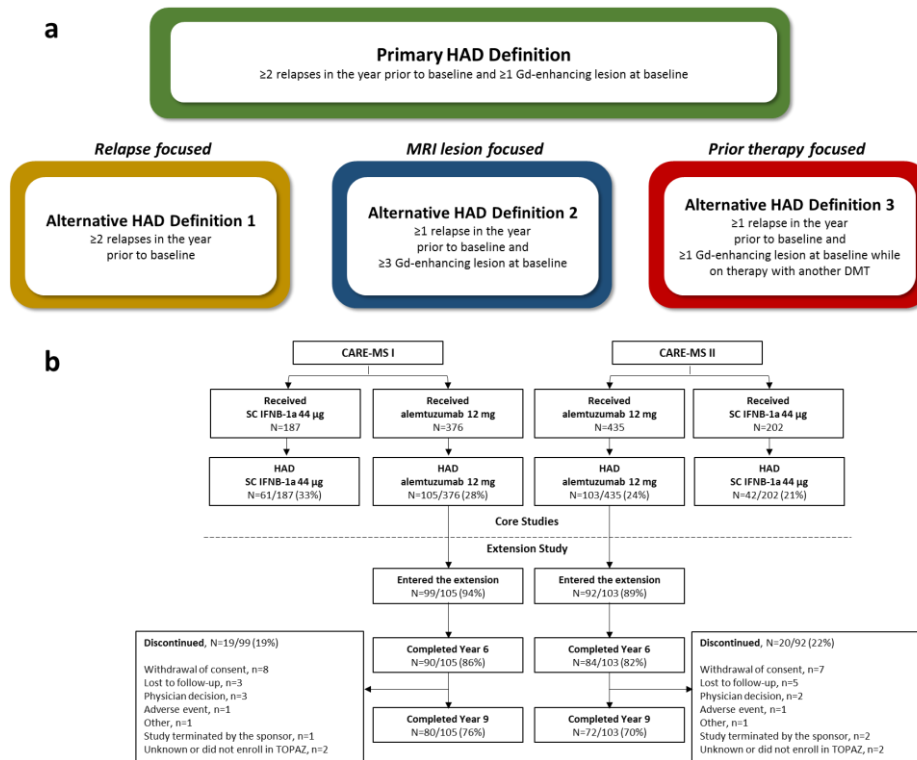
a

Primary HAD Definition
≥2 relapses in the year prior to baseline and ≥1 Gd-enhancing lesion at baseline

Relapse focused

Alternative HAD Definition 1
≥2 relapses in the year prior to baseline

MRI lesion focused

Alternative HAD Definition 2
≥1 relapse in the year prior to baseline and ≥3 Gd-enhancing lesion at baseline

Prior therapy focused

Alternative HAD Definition 3
≥1 relapse in the year prior to baseline and ≥1 Gd-enhancing lesion at baseline while on therapy with another DMT

b

CARE-MS I

CARE-MS II

Received SC IFNB-1a 44 µg N=187

Received alemtuzumab 12 mg N=376

Received alemtuzumab 12 mg N=435

Received SC IFNB-1a 44 µg N=202

HAD SC IFNB-1a 44 µg N=61/187 (33%)

HAD alemtuzumab 12 mg N=105/376 (28%)

HAD alemtuzumab 12 mg N=103/435 (24%)

HAD SC IFNB-1a 44 µg N=42/202 (21%)

Core Studies

Extension Study

Entered the extension N=99/105 (94%)

Entered the extension N=92/103 (89%)

Discontinued, N=19/99 (19%)

Withdrawal of consent, n=8
Lost to follow-up, n=3
Physician decision, n=3
Adverse event, n=1
Other, n=1
Study terminated by the sponsor, n=1
Unknown or did not enroll in TOPAZ, n=2

Completed Year 6 N=90/105 (86%)

Completed Year 6 N=84/103 (82%)

Discontinued, N=20/92 (22%)

Withdrawal of consent, n=7
Lost to follow-up, n=5
Physician decision, n=2
Adverse event, n=1
Other, n=1
Study terminated by the sponsor, n=2
Unknown or did not enroll in TOPAZ, n=2

Completed Year 9 N=80/105 (76%)

Completed Year 9 N=72/103 (70%)